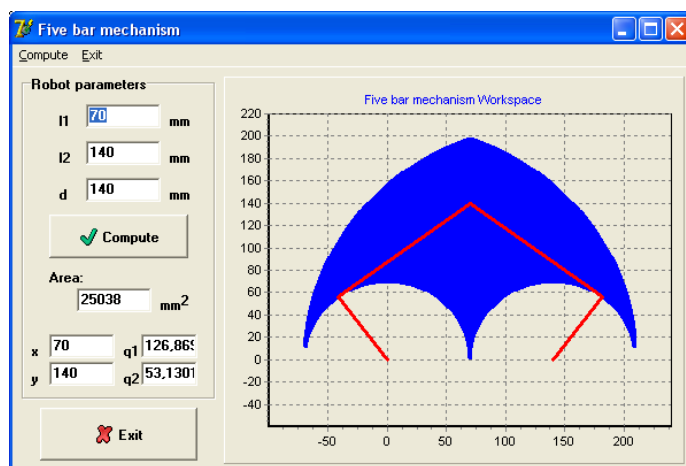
Five bar mechanism

Compute Exit

Robot parameters

l1 70 mm

l2 140 mm

d 140 mm

Compute

Area:

25038 mm2

x 70 q1 126,869

y 140 q2 53,1301

Exit

Five bar mechanism Workspace

220
200
180
160
140
120
100
80
60
40
20
0
-20
-40

-50 0 50 100 150 200